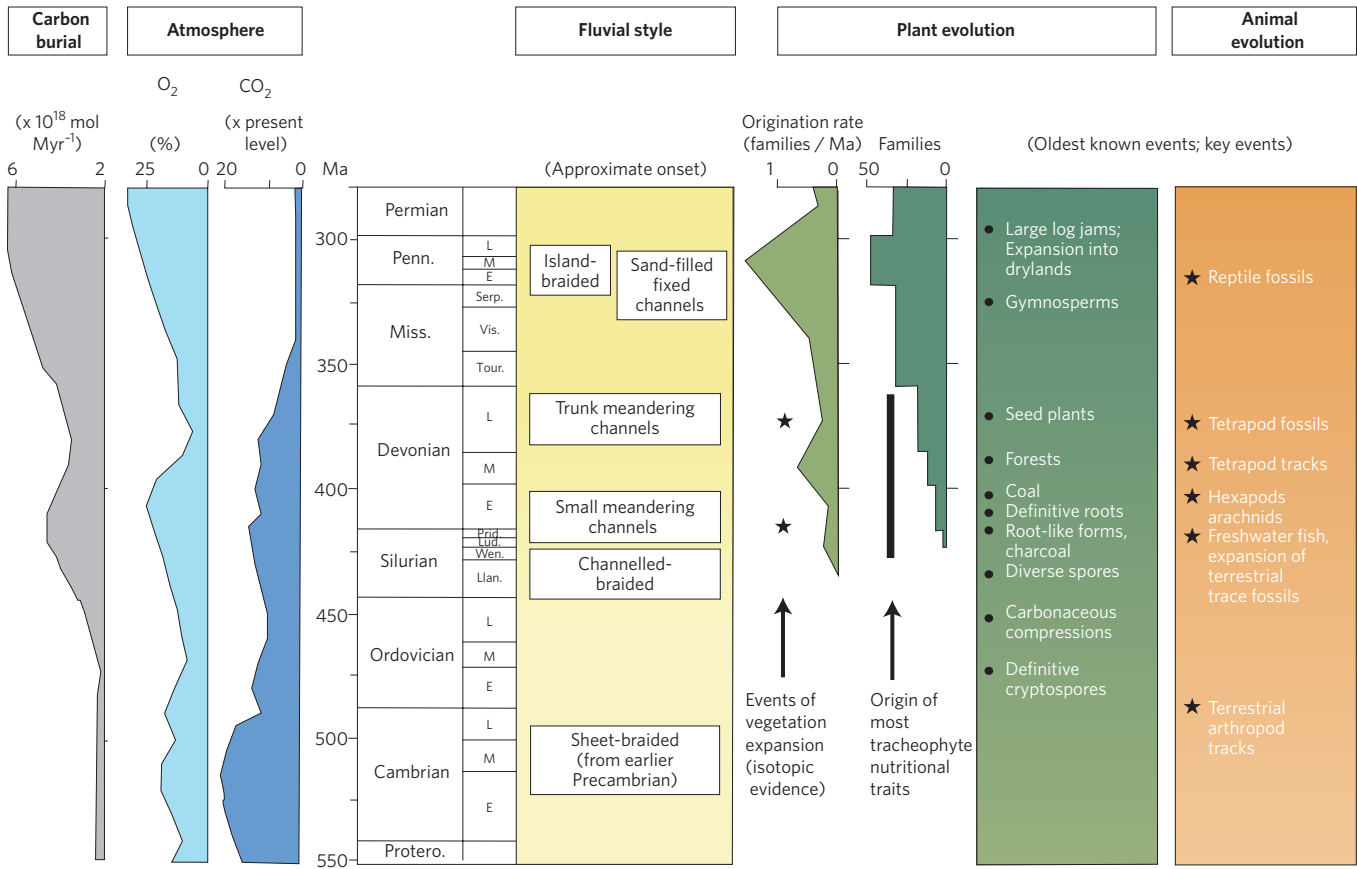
Carbon burial

Atmosphere

Fluvial style

Plant evolution

Animal evolution

$O_2$

$CO_2$

(x $10^{18}$ mol $Myr^{-1}$)

(%)

(x present level)

6 2

25 0

20 0

Ma

(Approximate onset)

Origination rate (families / Ma)

Families

(Oldest known events; key events)

1 0

50 0

300
350
400
450
500
550

Permian

Penn.

L
M
E

Serp.

Miss.

Vis.

Tour.

Devonian

L

M

E

Prid.
Lud.
Wen.

Silurian

Llan.

Ordovician

L

M

E

Cambrian

L

M

E

Protero.

Island-braided

Sand-filled fixed channels

Trunk meandering channels

Small meandering channels

Channelled-braided

Sheet-braided (from earlier Precambrian)

Events of vegetation expansion (isotopic evidence)

Origin of most tracheophyte nutritional traits

Large log jams; Expansion into drylands

Gymnosperms

Seed plants

Forests

Coal

Definitive roots

Root-like forms, charcoal

Diverse spores

Carbonaceous compressions

Definitive cryptospores

Reptile fossils

Tetrapod fossils

Tetrapod tracks

Hexapods arachnids

Freshwater fish, expansion of terrestrial trace fossils

Terrestrial arthropod tracks